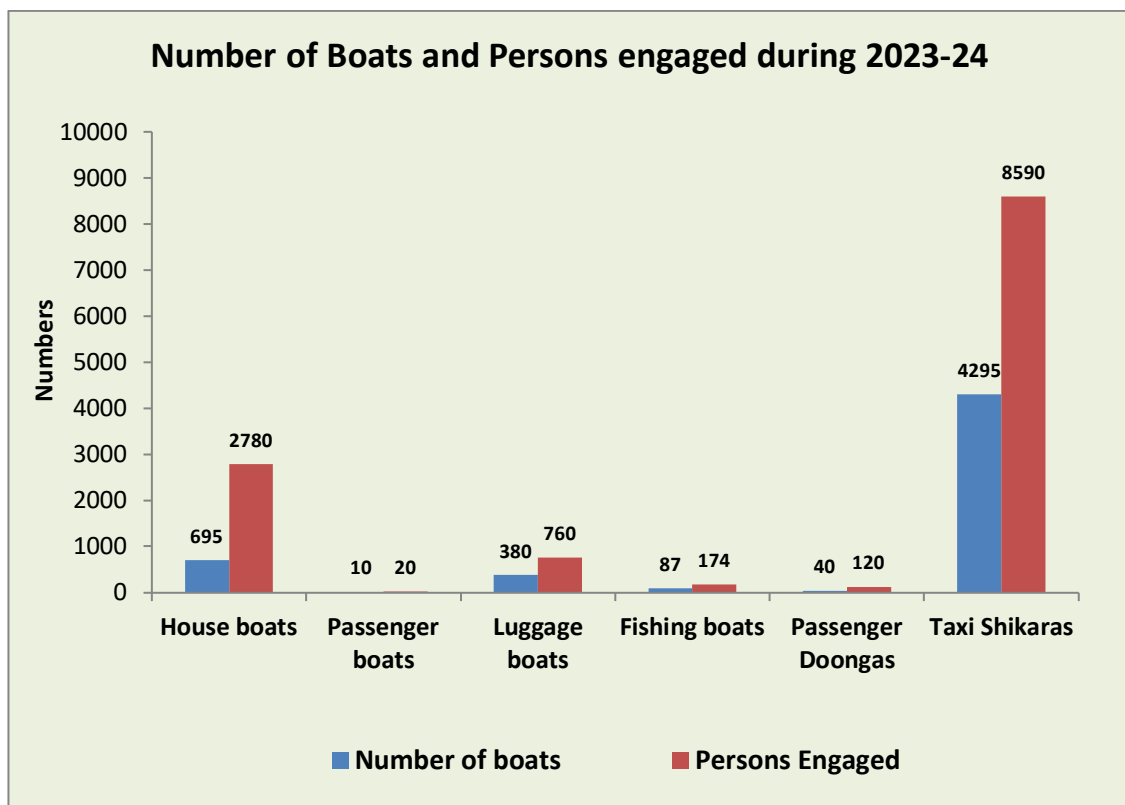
Number of Boats and Persons engaged during 2023-24

Numbers

10000
9000
8000
7000
6000
5000
4000
3000
2000
1000
0

695
2780
10
20
380
760
87
174
40
120
4295
8590

House boats
Passenger boats
Luggage boats
Fishing boats
Passenger Doongas
Taxi Shikaras

Number of boats
Persons Engaged